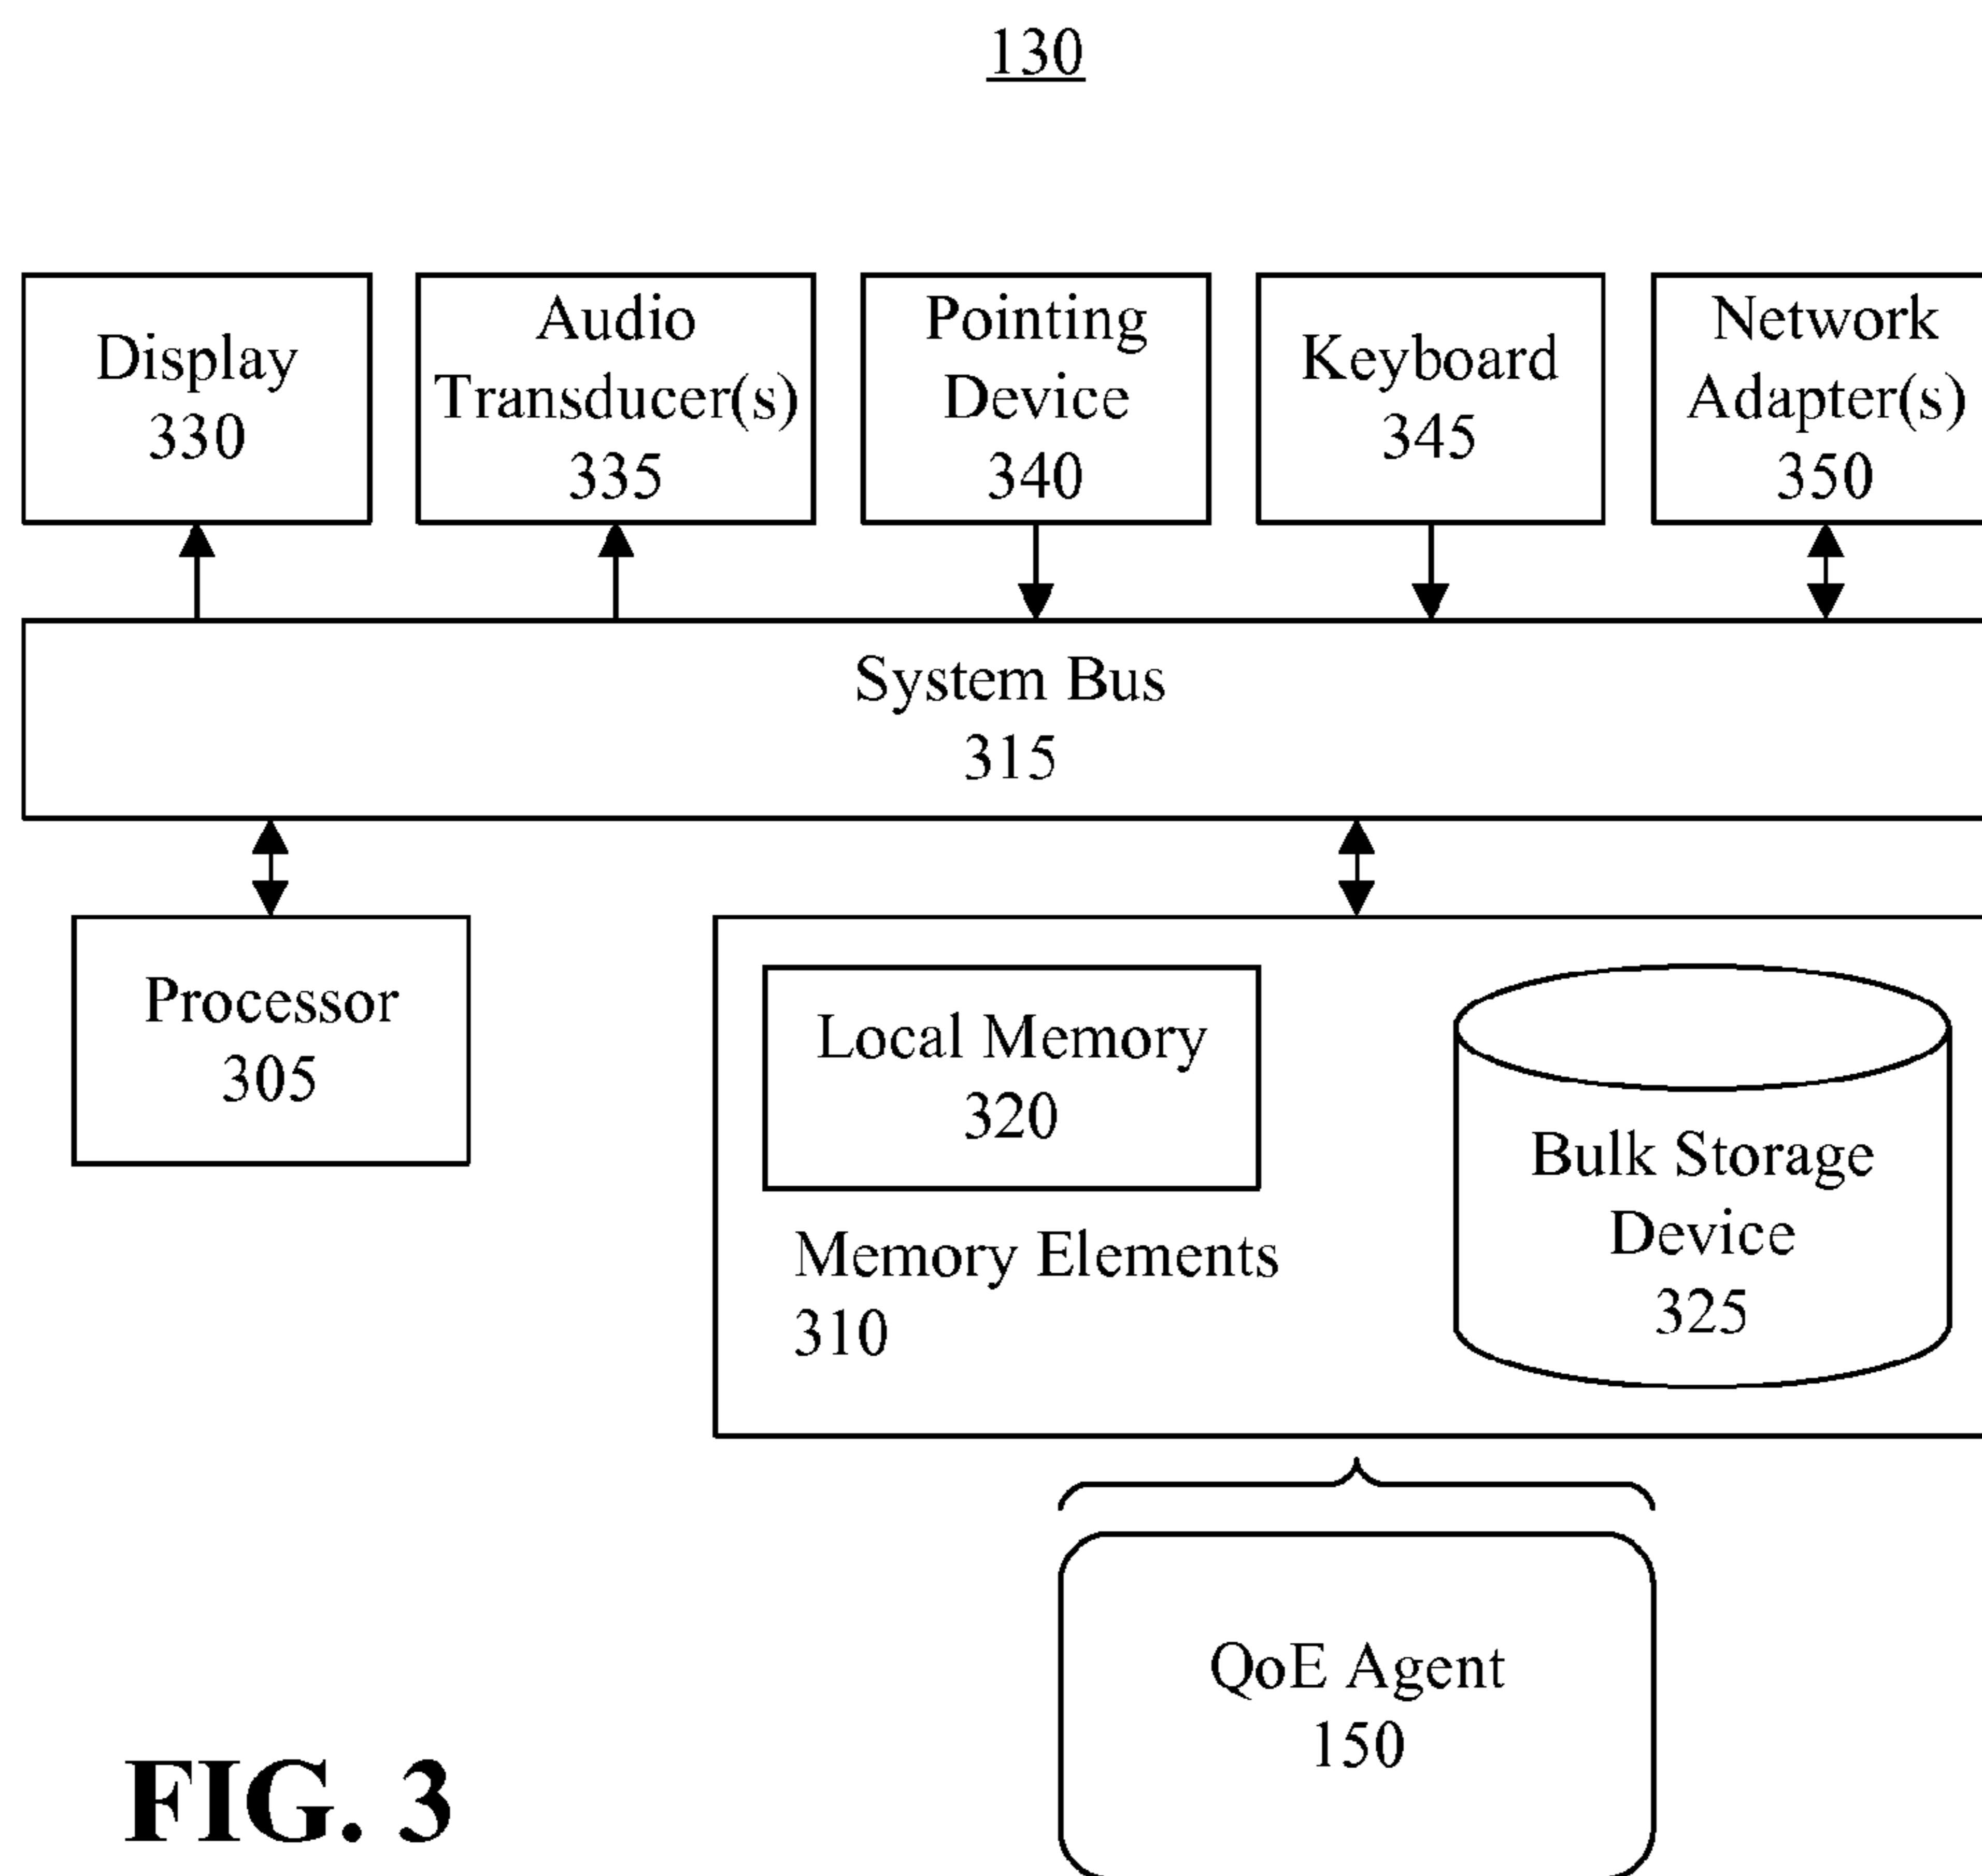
130

Display
330

Audio
Transducer(s)
335

Pointing
Device
340

Keyboard
345

Network
Adapter(s)
350

System Bus
315

Processor
305

Local Memory
320

Memory Elements
310

Bulk Storage
Device
325

QoE Agent
150

FIG. 3